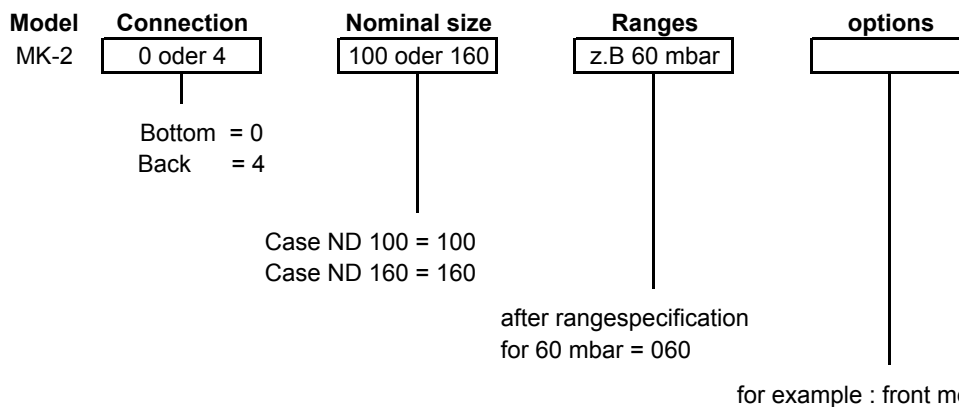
Model Connection Nominal size Ranges options

MK-2 0 oder 4 100 oder 160 z.B 60 mbar

Bottom = 0
Back = 4

Case ND 100 = 100
Case ND 160 = 160

after rangespecification
for 60 mbar = 060

for example : front m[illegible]